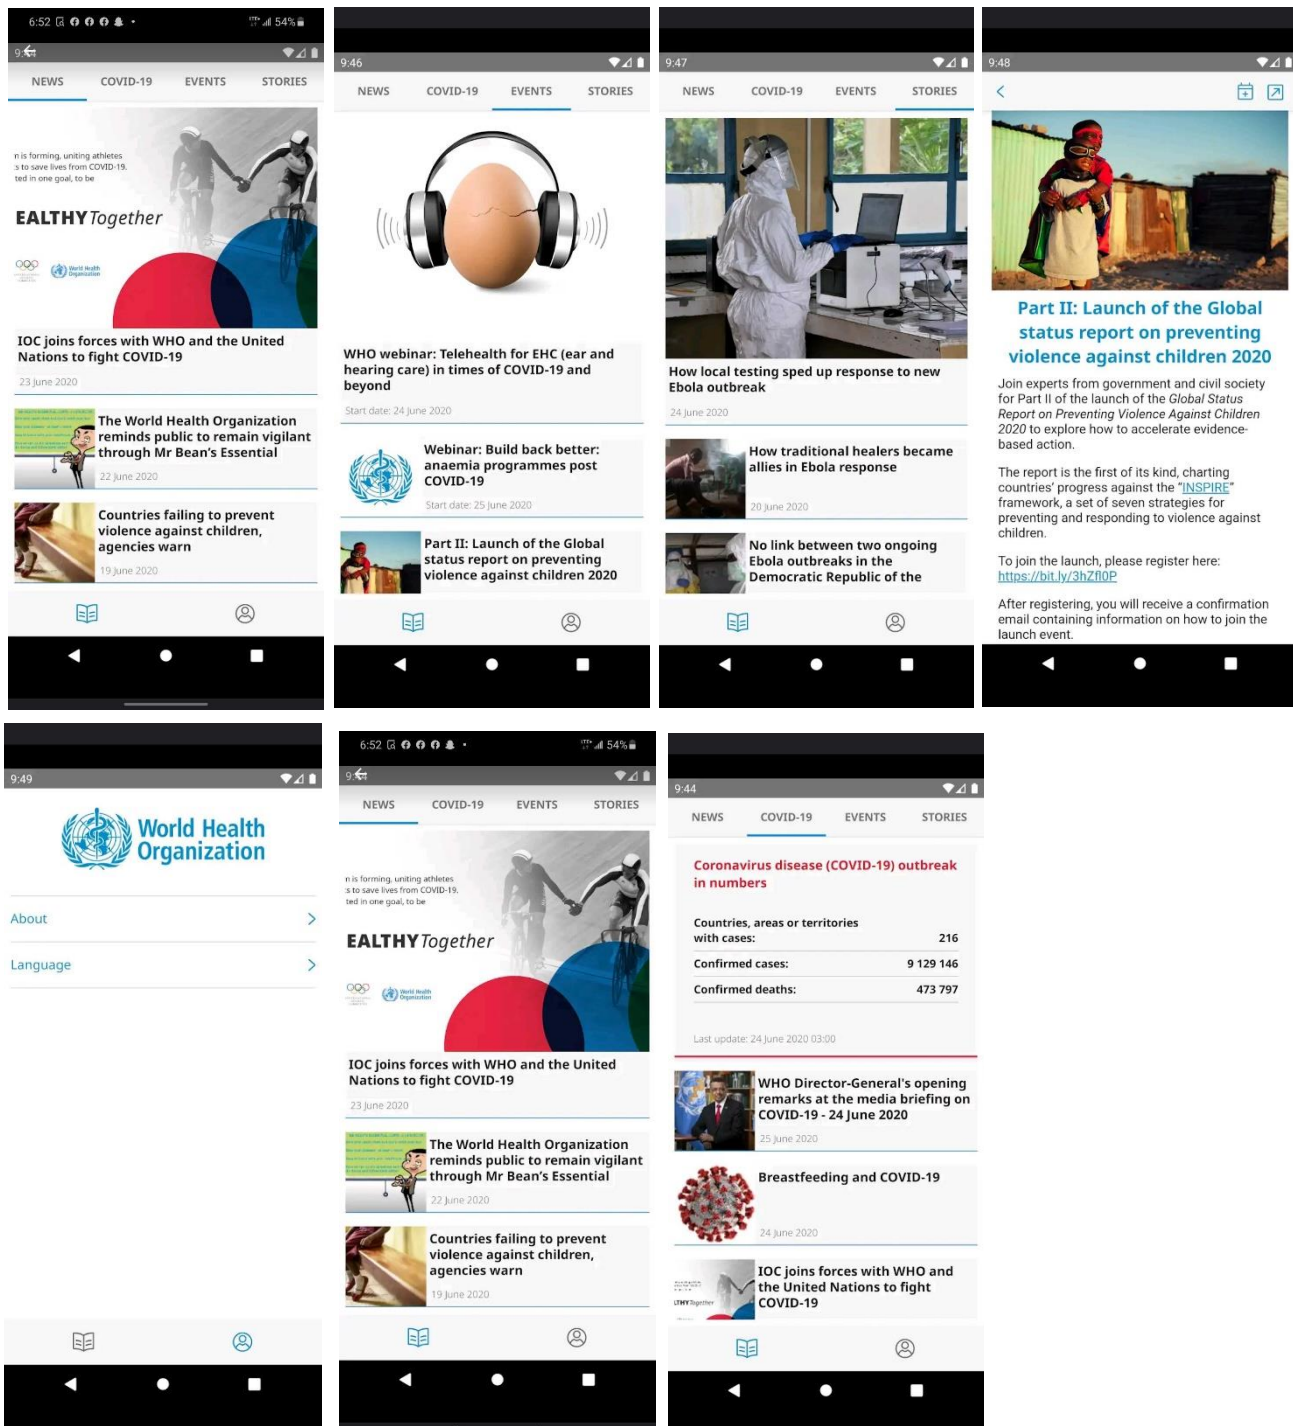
6:52 54%

9:

NEWS COVID-19 EVENTS STORIES

n is forming, uniting athletes
s to save lives from COVID-19.
ted in one goal, to be

EALTHY Together

IOC joins forces with WHO and the United Nations to fight COVID-19

23 June 2020

The World Health Organization reminds public to remain vigilant through Mr Bean's Essential

22 June 2020

Countries failing to prevent violence against children, agencies warn

19 June 2020

9:46

NEWS COVID-19 EVENTS STORIES

WHO webinar: Telehealth for EHC (ear and hearing care) in times of COVID-19 and beyond

Start date: 24 June 2020

Webinar: Build back better: anaemia programmes post COVID-19

Start date: 25 June 2020

Part II: Launch of the Global status report on preventing violence against children 2020

9:47

NEWS COVID-19 EVENTS STORIES

How local testing sped up response to new Ebola outbreak

24 June 2020

How traditional healers became allies in Ebola response

20 June 2020

No link between two ongoing Ebola outbreaks in the Democratic Republic of the

9:48

Part II: Launch of the Global status report on preventing violence against children 2020

Join experts from government and civil society for Part II of the launch of the Global Status Report on Preventing Violence Against Children 2020 to explore how to accelerate evidence-based action.

The report is the first of its kind, charting countries' progress against the "INSPIRE" framework, a set of seven strategies for preventing and responding to violence against children.

To join the launch, please register here: https://bit.ly/3hZfl0P

After registering, you will receive a confirmation email containing information on how to join the launch event.

9:49

World Health Organization

About

Language

6:52 54%

9:

NEWS COVID-19 EVENTS STORIES

n is forming, uniting athletes
s to save lives from COVID-19.
ted in one goal, to be

EALTHY Together

IOC joins forces with WHO and the United Nations to fight COVID-19

23 June 2020

The World Health Organization reminds public to remain vigilant through Mr Bean's Essential

22 June 2020

Countries failing to prevent violence against children, agencies warn

19 June 2020

9:44

NEWS COVID-19 EVENTS STORIES

Coronavirus disease (COVID-19) outbreak in numbers

| | |
|---|---|
| Countries, areas or territories with cases: | 216 |
| Confirmed cases: | 9 129 146 |
| Confirmed deaths: | 473 797 |

Last update: 24 June 2020 03:00

WHO Director-General's opening remarks at the media briefing on COVID-19 - 24 June 2020

25 June 2020

Breastfeeding and COVID-19

24 June 2020

IOC joins forces with WHO and the United Nations to fight COVID-19